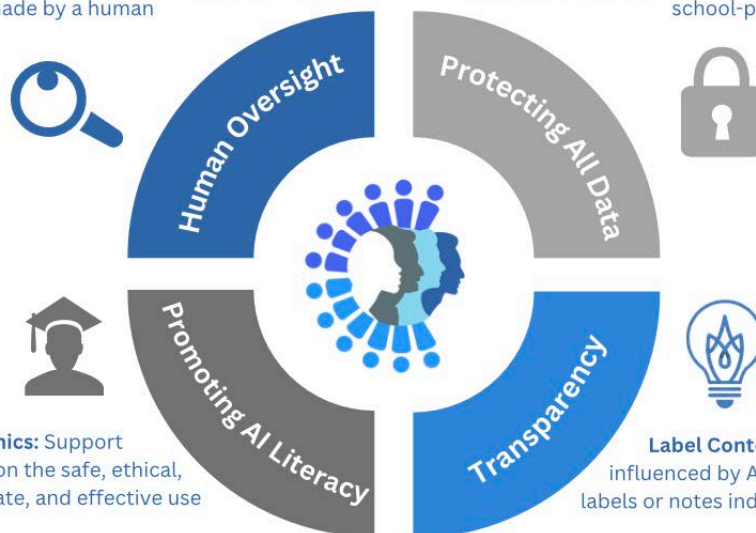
ade by a human

school-p

Human Oversight

Protecting All Data

Promoting AI Literacy

Transparency

nics: Support
on the safe, ethical,
ate, and effective use

Label Cont
influenced by A
labels or notes ind